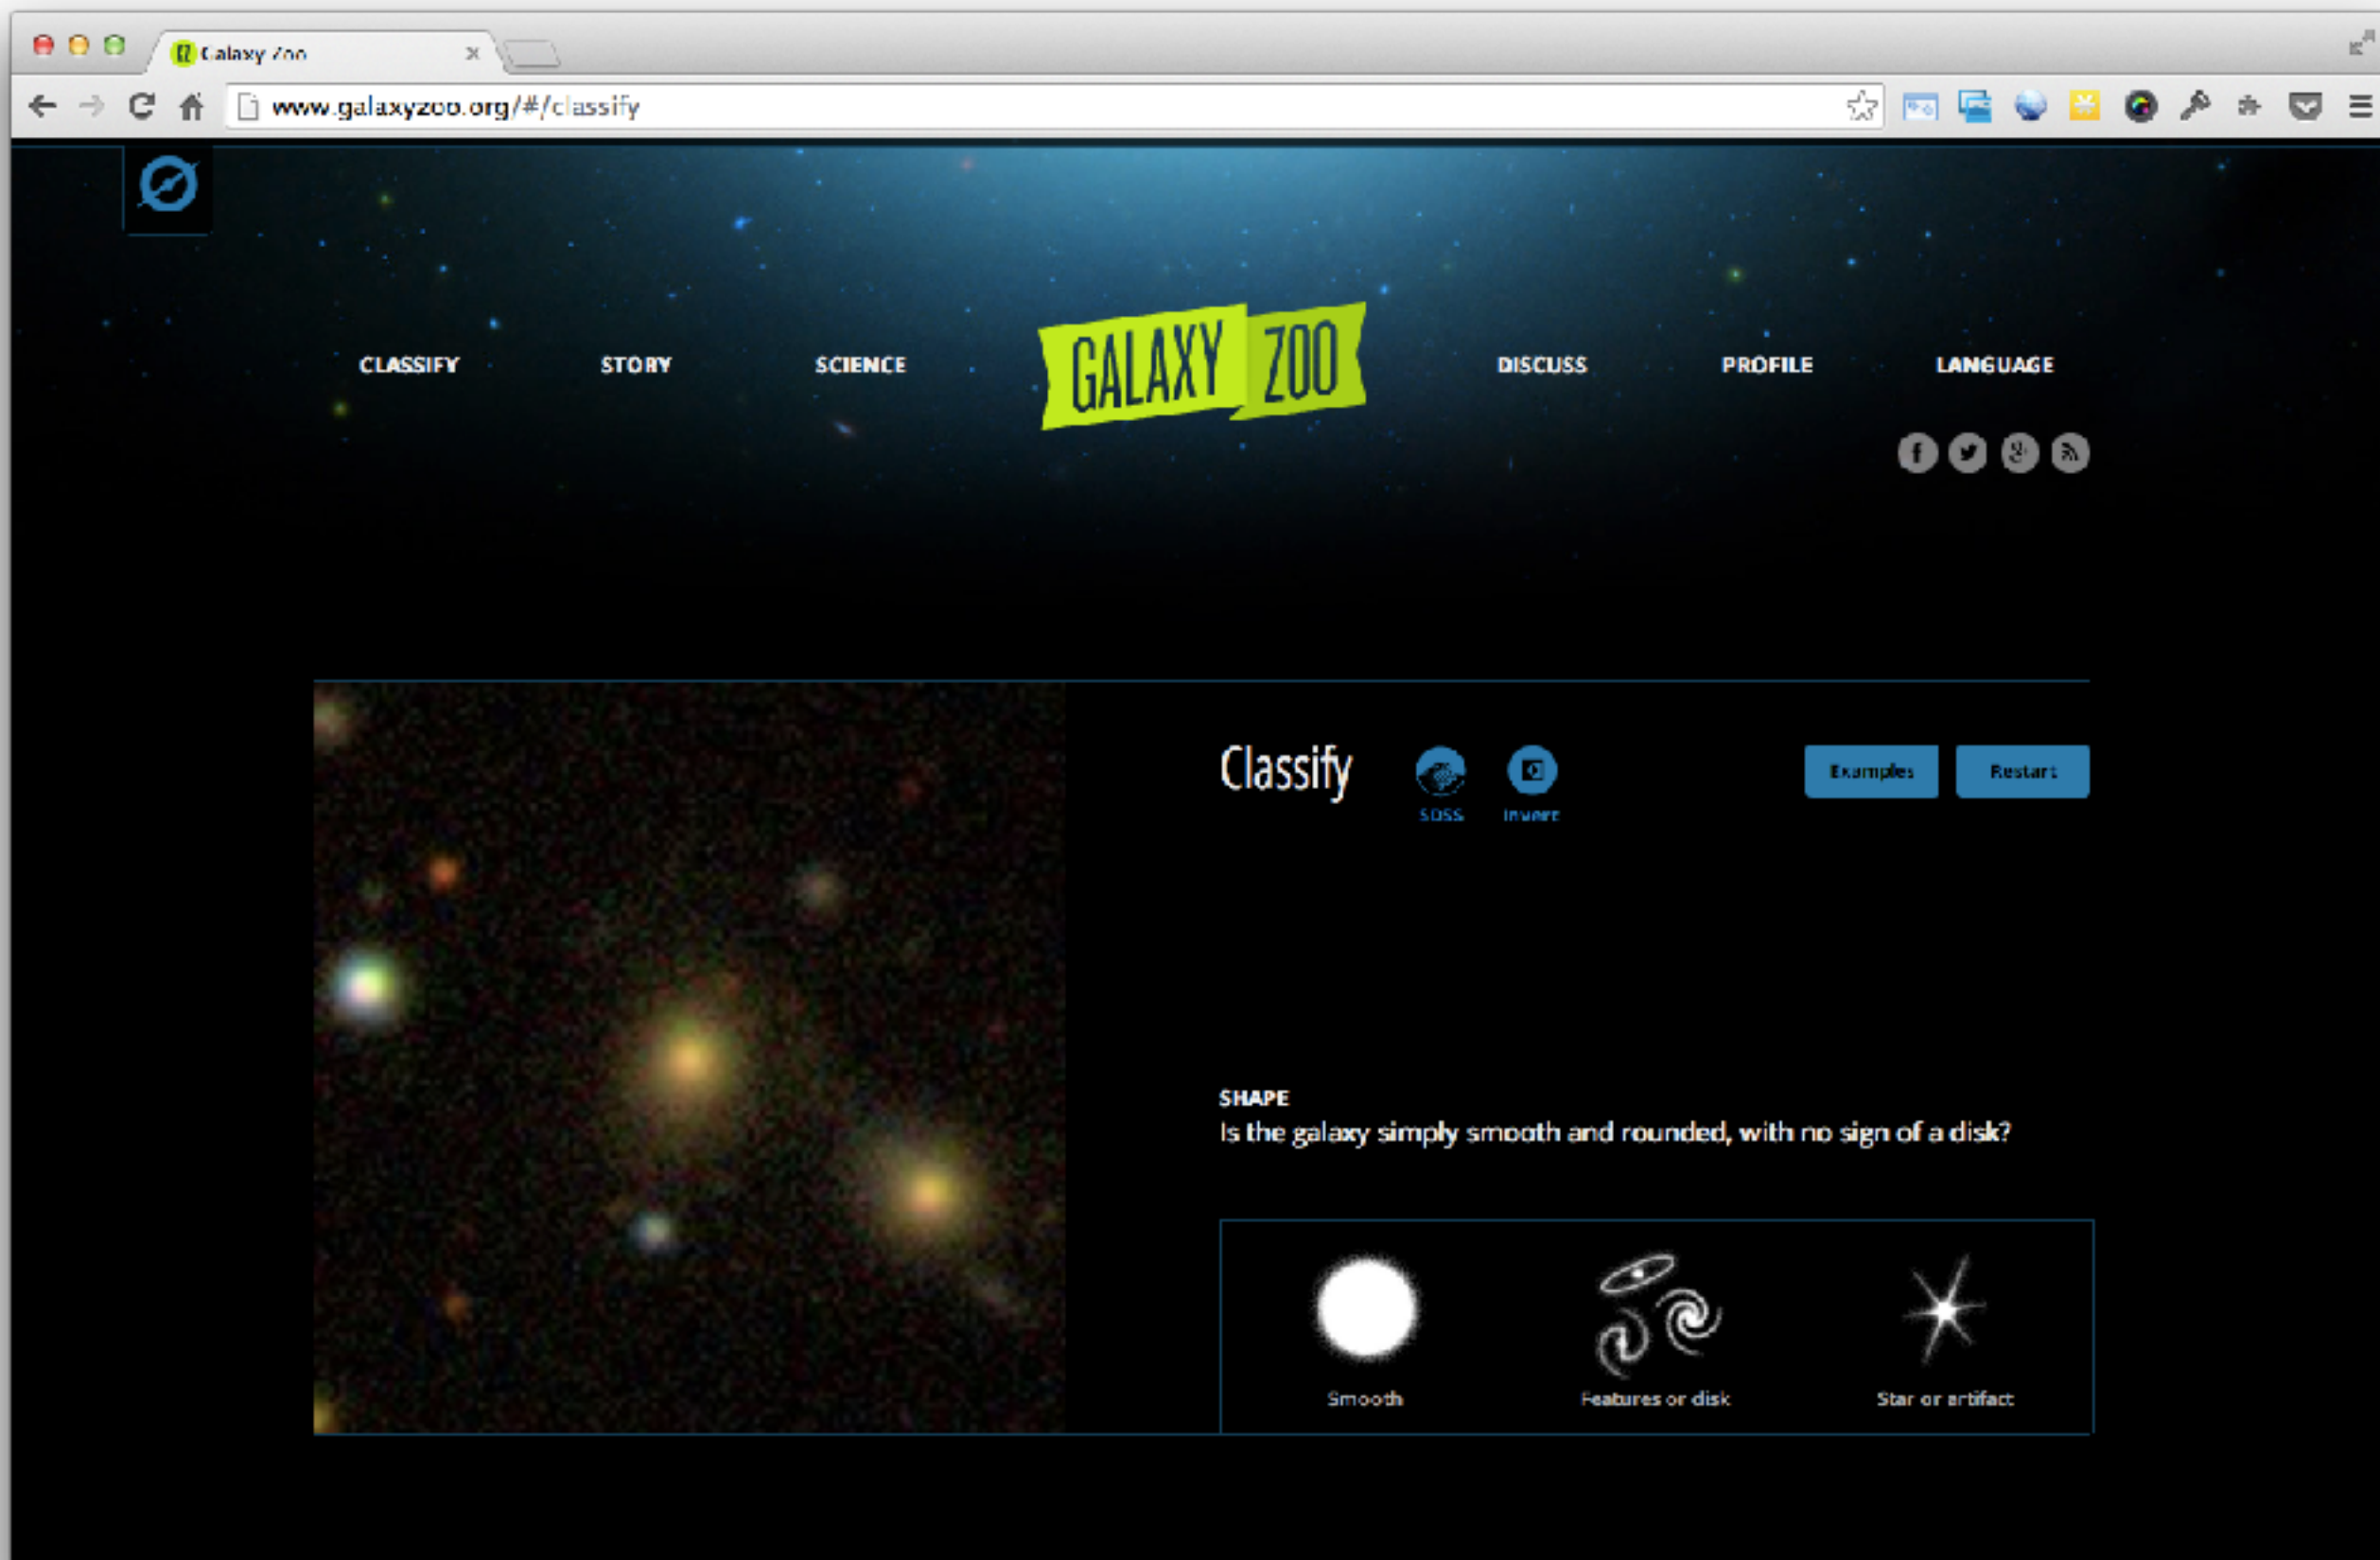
Galaxy Zoo

www.galaxyzoo.org/#/classify

CLASSIFY STORY SCIENCE GALAXY ZOO DISCUSS PROFILE LANGUAGE

Classify

SDSS

Invert

Examples

Restart

SHAPE

Is the galaxy simply smooth and rounded, with no sign of a disk?

Smooth

Features or disk

Star or artifact